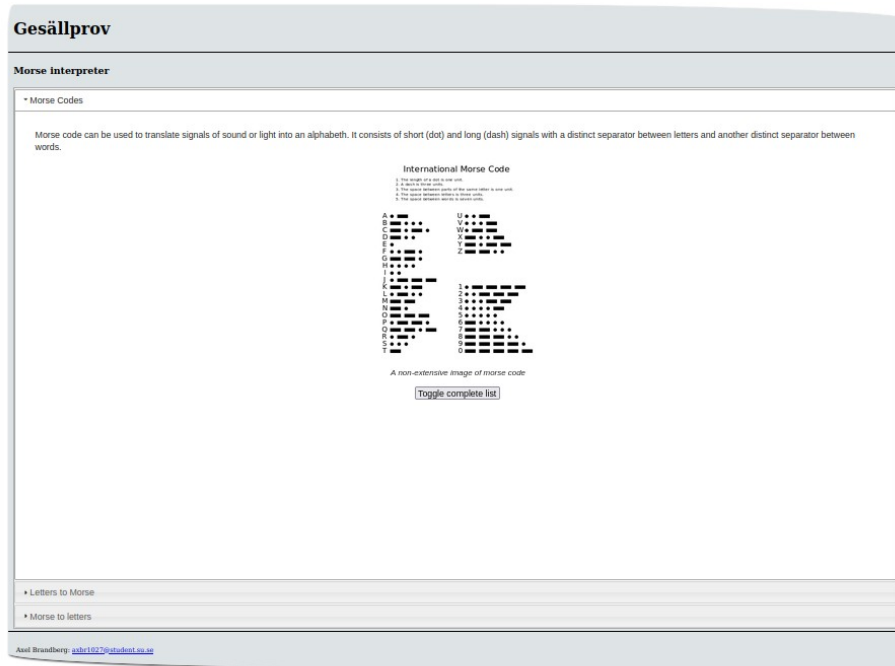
Gesällprov

Morse interpreter

▾ Morse Codes

Morse code can be used to translate signals of sound or light into an alphabeth. It consists of short (dot) and long (dash) signals with a distinct separator between letters and another distinct separator between words.

International Morse Code

1. The length of a dot is one unit.
2. A dash is three units.
3. The space between parts of the same letter is one unit.
4. The space between letters is three units.
5. The space between words is seven units.

A • ▬
B ▬ • • •
C ▬ • ▬ •
D ▬ • •
E •
F • • ▬ •
G ▬ ▬ •
H • • • •
I • •
J • ▬ ▬ ▬
K ▬ • ▬
L • ▬ • •
M ▬ ▬
N ▬ •
O ▬ ▬ ▬
P • ▬ ▬ •
Q ▬ ▬ • ▬
R • ▬ •
S • • •
T ▬
U • • ▬
V • • • ▬
W • ▬ ▬
X ▬ • • ▬
Y ▬ • ▬ ▬
Z ▬ ▬ • •

1 • ▬ ▬ ▬ ▬
2 • • ▬ ▬ ▬
3 • • • ▬ ▬
4 • • • • ▬
5 • • • • •
6 ▬ • • • •
7 ▬ ▬ • • •
8 ▬ ▬ ▬ • •
9 ▬ ▬ ▬ ▬ •
0 ▬ ▬ ▬ ▬ ▬

A non-extensive image of morse code

Toggle complete list

▸ Letters to Morse

▸ Morse to letters

Axel Brandberg: axbr1027@student.su.se